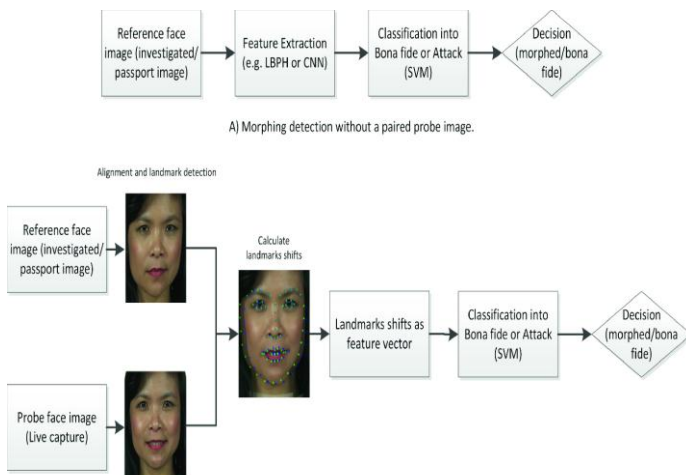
Reference face image (investigated/ passport image)

Feature Extraction (e.g. LBPH or CNN)

Classification into Bona fide or Attack (SVM)

Decision (morphed/bona fide)

A) Morphing detection without a paired probe image.

Alignment and landmark detection

Reference face image (investigated/ passport image)

Calculate landmarks shifts

Landmarks shifts as feature vector

Classification into Bona fide or Attack (SVM)

Decision (morphed/bona fide)

Probe face image (Live capture)